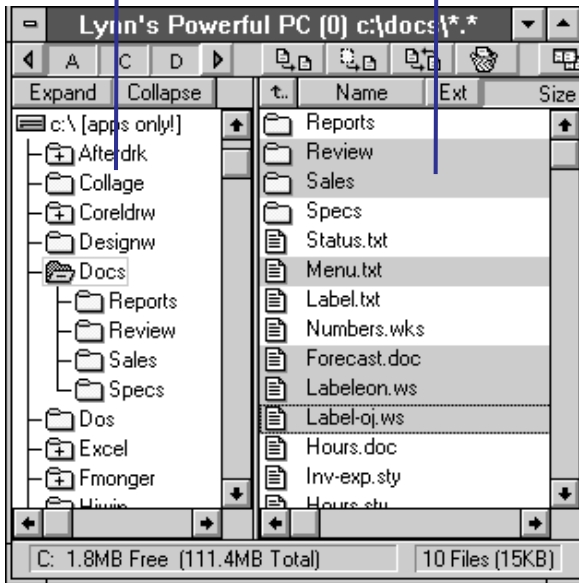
Lynn's Powerful PC (0) c:\docs\*.*

A C D

Expand Collapse

c:\ [apps only!]
Afterdrk
Collage
Coreldrw
Designw
Docs
Reports
Review
Sales
Specs
Dos
Excel
Fmonger
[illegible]

t.. Name Ext Size

Reports
Review
Sales
Specs
Status.txt
Menu.txt
Label.txt
Numbers.wks
Forecast.doc
Labeleon.ws
Label-oj.ws
Hours.doc
Inv-exp.sty
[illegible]

C: 1.8MB Free (111.4MB Total)

10 Files (15KB)